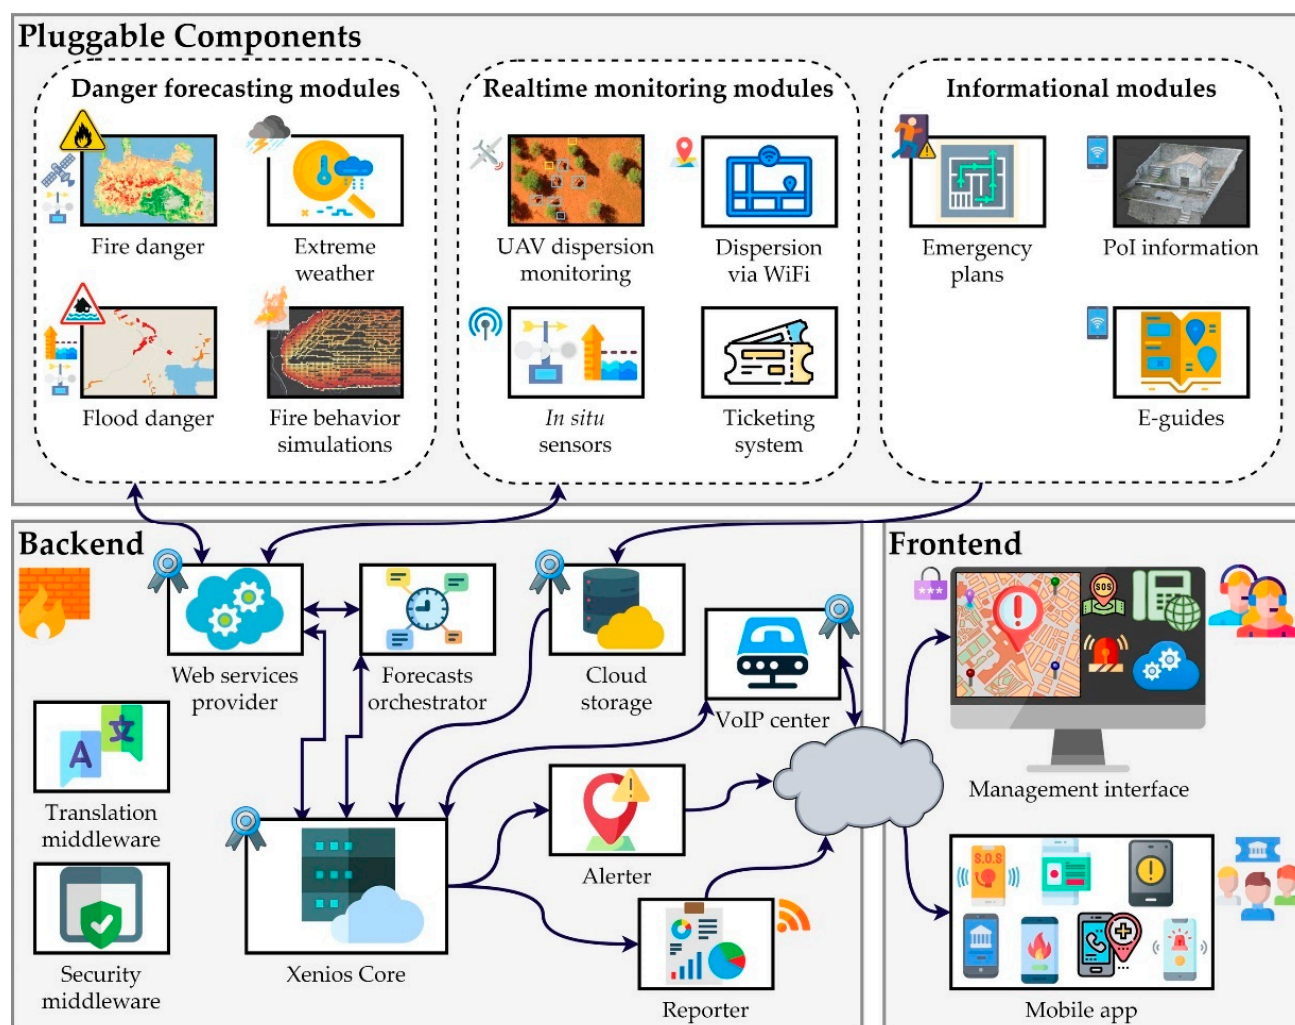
Pluggable Components

Danger forecasting modules

Fire danger

Extreme weather

Flood danger

Fire behavior simulations

Realtime monitoring modules

UAV dispersion monitoring

Dispersion via WiFi

In situ sensors

Ticketing system

Informational modules

Emergency plans

PoI information

E-guides

Backend

Web services provider

Forecasts orchestrator

Cloud storage

VoIP center

Translation middleware

Security middleware

Xenios Core

Alerter

Reporter

Frontend

SOS

Management interface

S.O.S

Mobile app